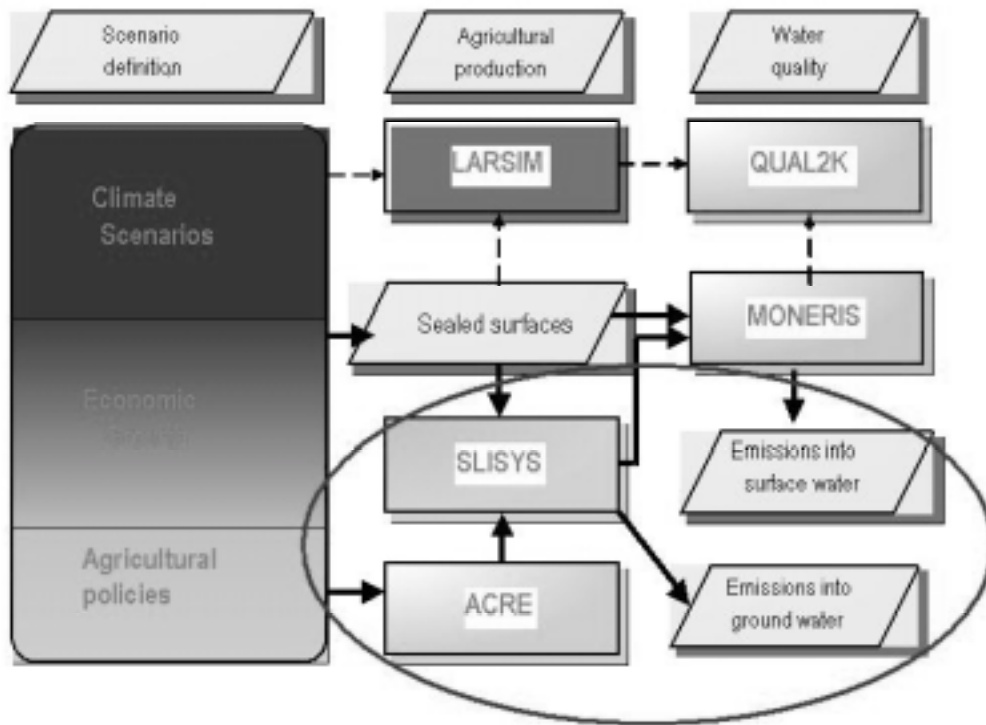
Scenario definition

Agricultural production

Water quality

Climate Scenarios

Economic Growth

Agricultural policies

LARSIM

QUAL2K

Sealed surfaces

MONERIS

SLISYS

Emissions into surface water

ACRE

Emissions into ground water